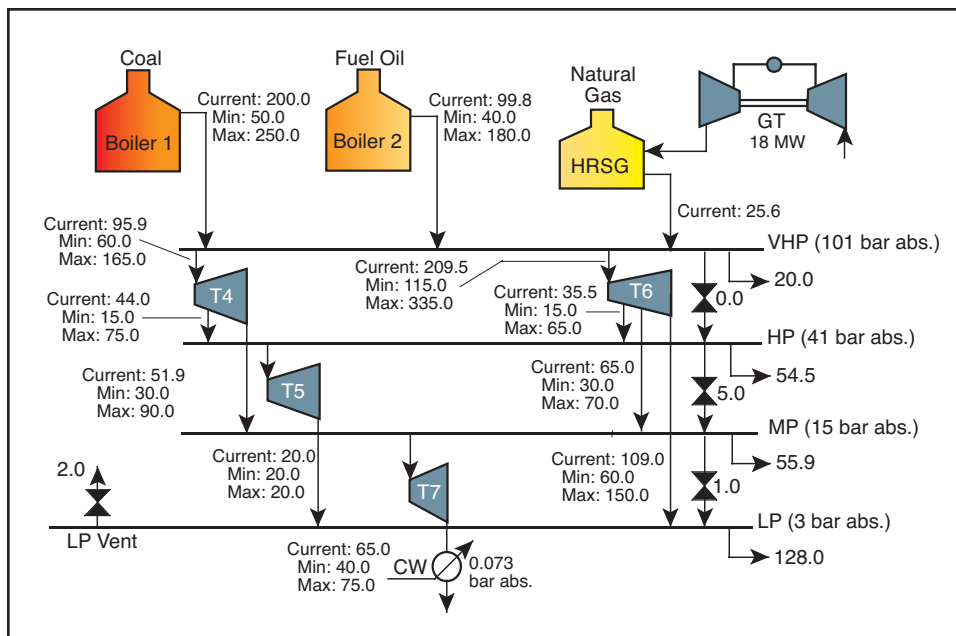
Coal

Boiler 1

Current: 200.0
Min: 50.0
Max: 250.0

Fuel Oil

Boiler 2

Current: 99.8
Min: 40.0
Max: 180.0

Natural Gas

HRSG

GT
18 MW

Current: 25.6

Current: 95.9
Min: 60.0
Max: 165.0

VHP (101 bar abs.)

Current: 209.5
Min: 115.0
Max: 335.0

20.0

T4

Current: 44.0
Min: 15.0
Max: 75.0

Current: 35.5
Min: 15.0
Max: 65.0

T6

0.0

HP (41 bar abs.)

Current: 51.9
Min: 30.0
Max: 90.0

T5

Current: 65.0
Min: 30.0
Max: 70.0

54.5

5.0

MP (15 bar abs.)

2.0

Current: 20.0
Min: 20.0
Max: 20.0

Current: 109.0
Min: 60.0
Max: 150.0

55.9

T7

1.0

LP Vent

LP (3 bar abs.)

Current: 65.0
Min: 40.0
Max: 75.0

CW

0.073
bar abs.

128.0